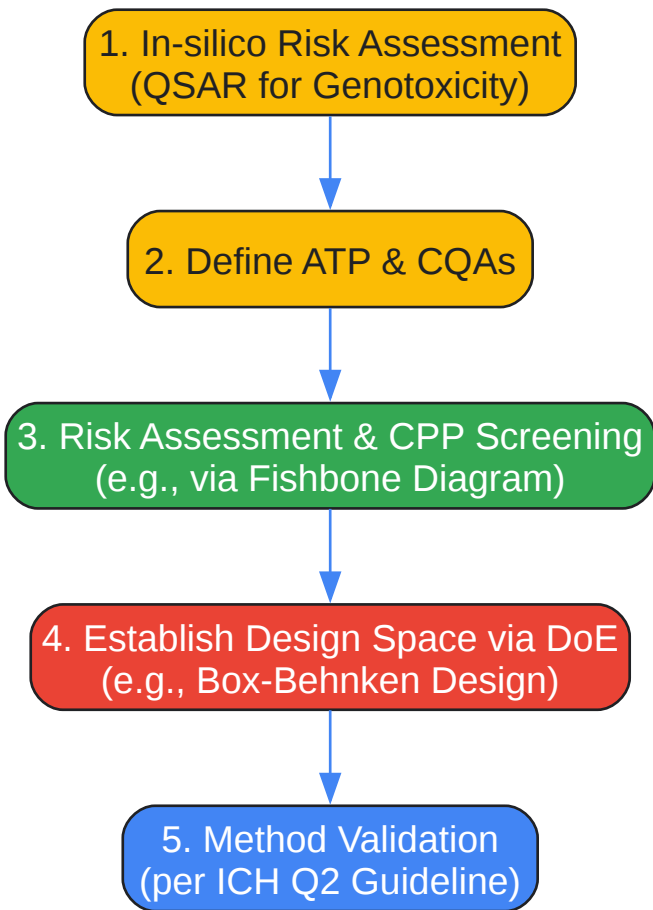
1. In-silico Risk Assessment
(QSAR for Genotoxicity)

2. Define ATP & CQAs

3. Risk Assessment & CPP Screening
(e.g., via Fishbone Diagram)

4. Establish Design Space via DoE
(e.g., Box-Behnken Design)

5. Method Validation
(per ICH Q2 Guideline)